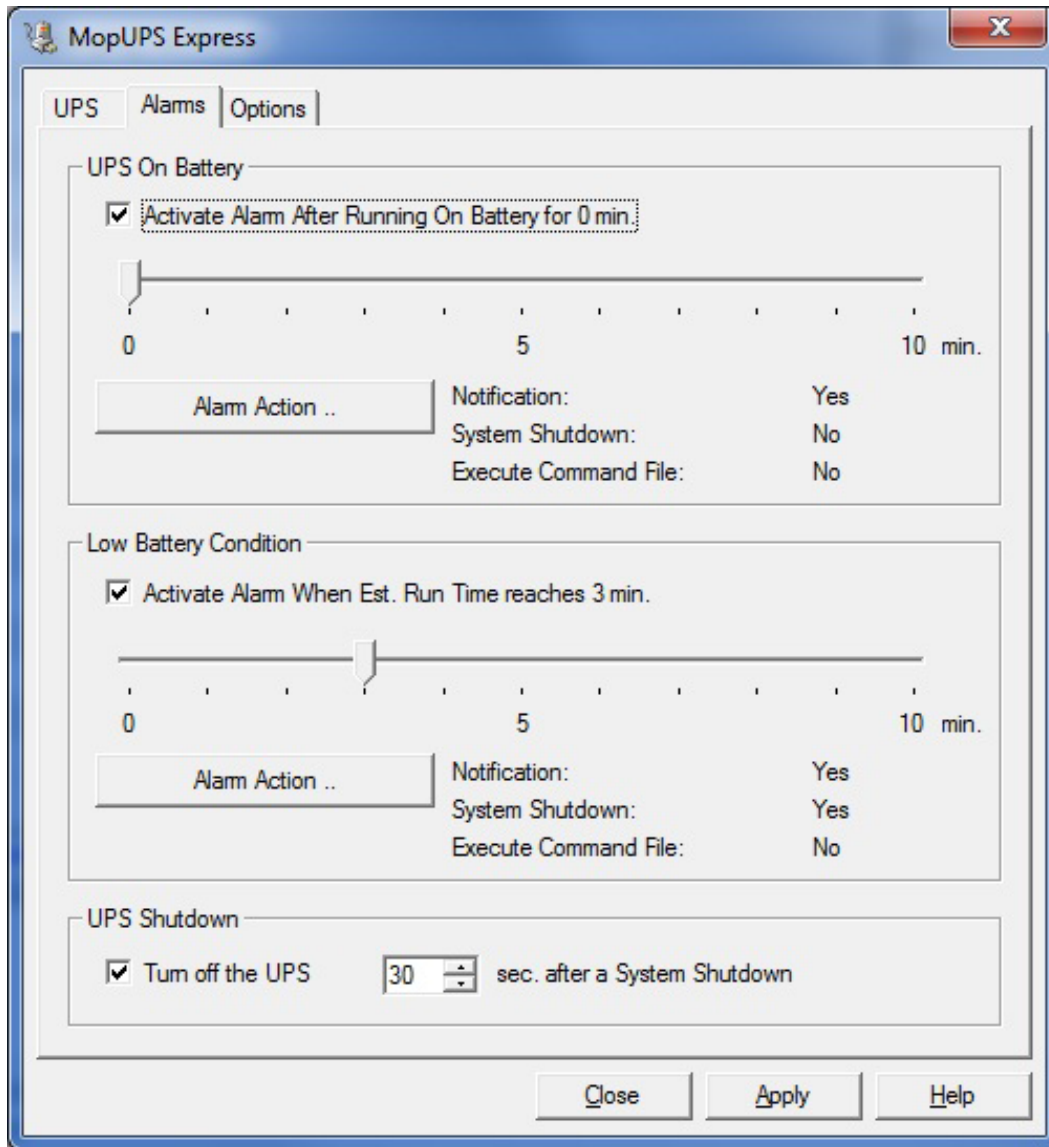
MopUPS Express

UPS | Alarms | Options

UPS On Battery

☑ Activate Alarm After Running On Battery for 0 min.

0 5 10 min.

Alarm Action ..

Notification: Yes
System Shutdown: No
Execute Command File: No

Low Battery Condition

☑ Activate Alarm When Est. Run Time reaches 3 min.

0 5 10 min.

Alarm Action ..

Notification: Yes
System Shutdown: Yes
Execute Command File: No

UPS Shutdown

☑ Turn off the UPS 30 sec. after a System Shutdown

Close Apply Help